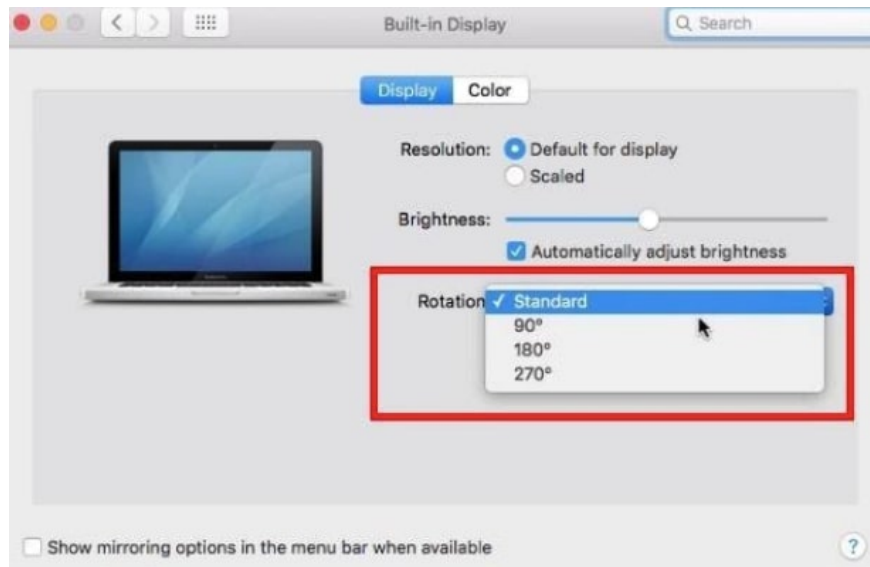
Built-in Display

Search

Display Color

Resolution: Default for display
Scaled

Brightness:

Automatically adjust brightness

Rotation ✓ Standard
90°
180°
270°

Show mirroring options in the menu bar when available

?